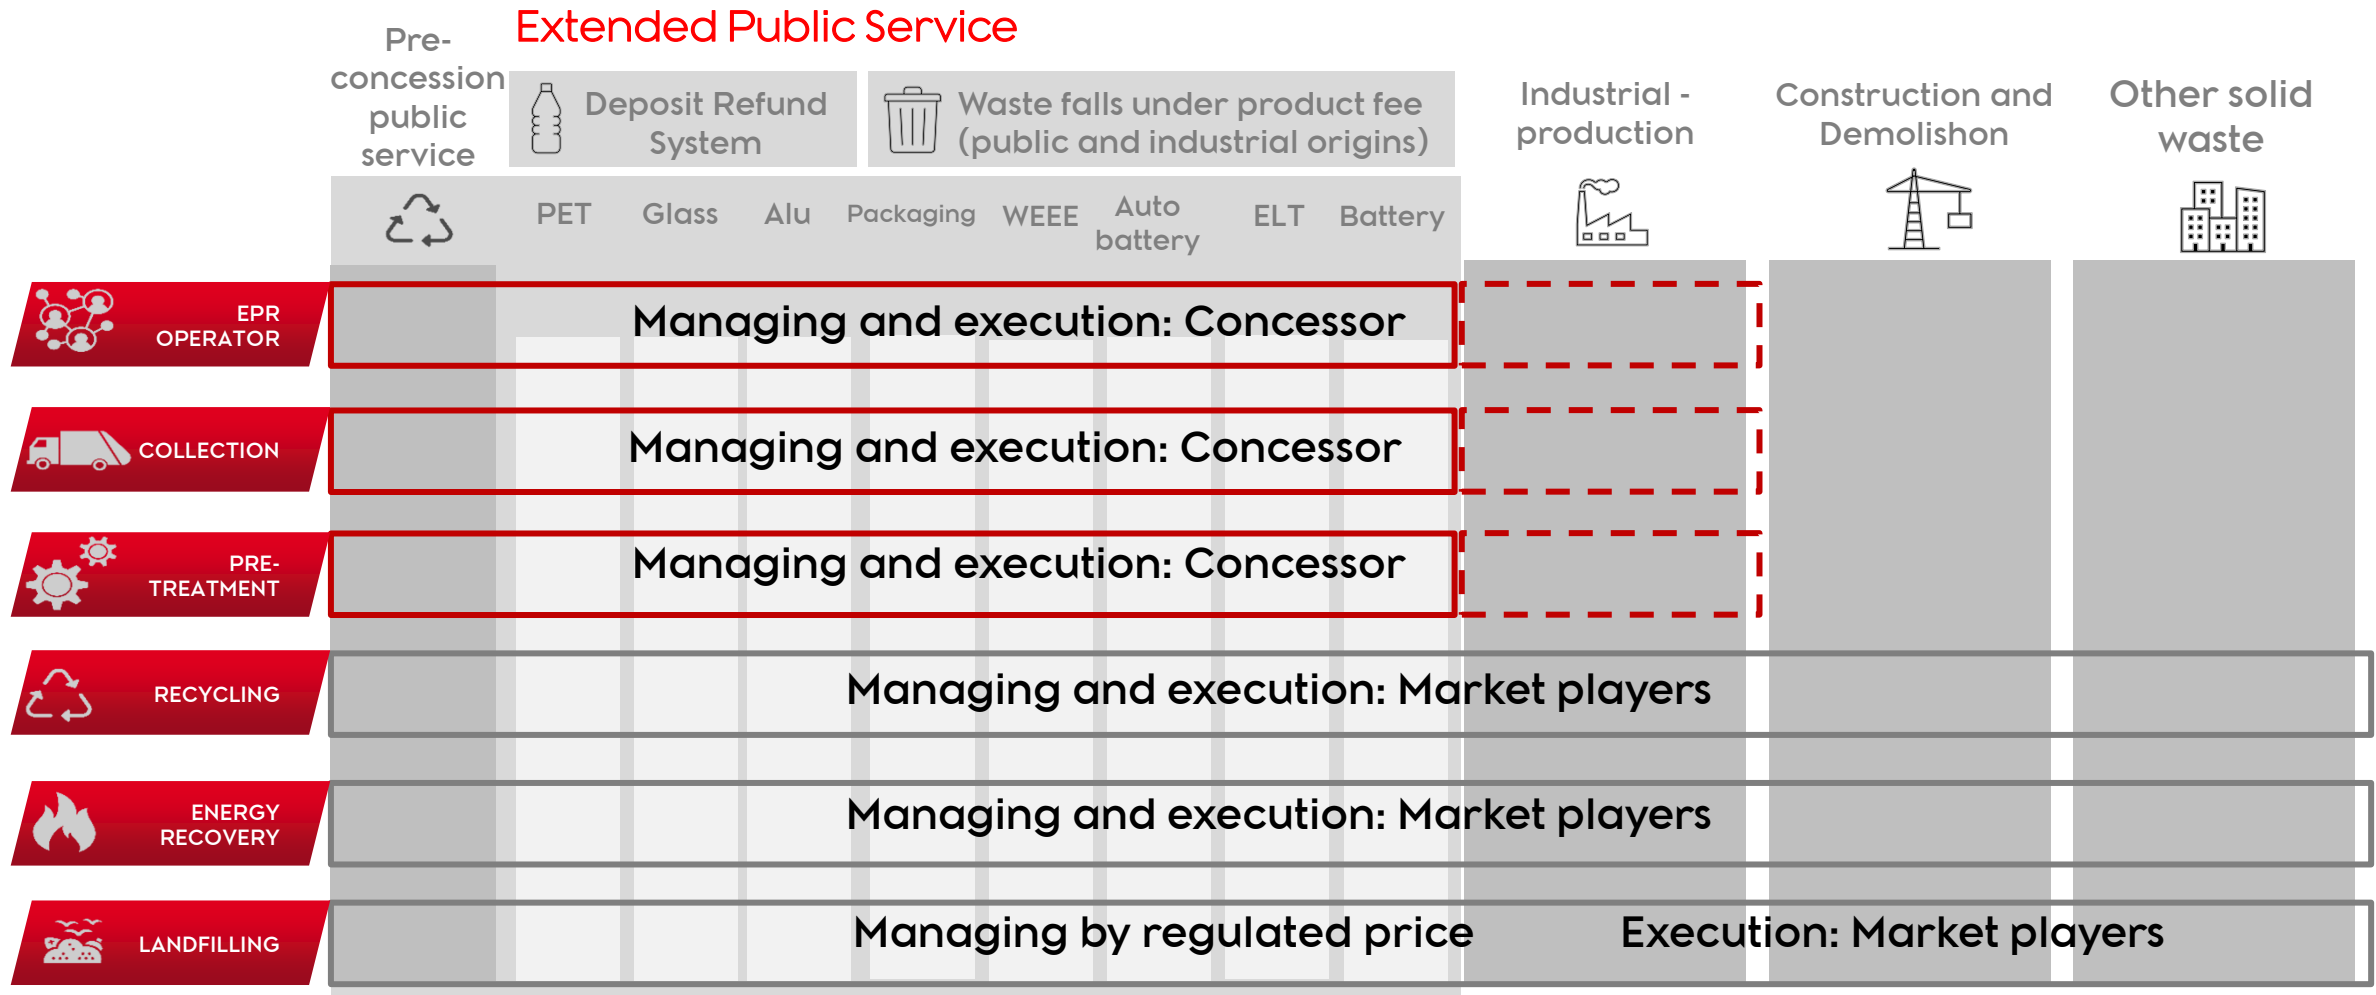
Extended Public Service

Pre-concession public service

Deposit Refund System

Waste falls under product fee (public and industrial origins)

Industrial - production

Construction and Demolishon

Other solid waste

PET Glass Alu Packaging WEEE Auto battery ELT Battery

EPR OPERATOR

Managing and execution: Concessor

COLLECTION

Managing and execution: Concessor

PRE-TREATMENT

Managing and execution: Concessor

RECYCLING

Managing and execution: Market players

ENERGY RECOVERY

Managing and execution: Market players

LANDFILLING

Managing by regulated price

Execution: Market players